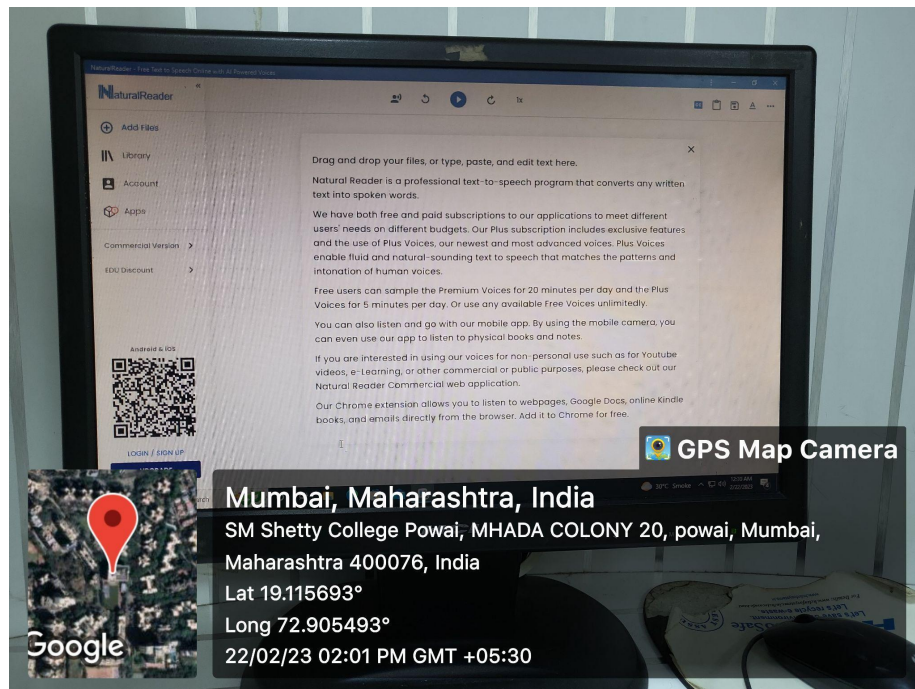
NaturalReader - Free Text to Speech Online with AI Powered Voices

NaturalReader

1x

Add Files

Library

Account

Apps

Commercial Version >

EDU Discount >

Android & iOS

LOGIN / SIGN UP

Drag and drop your files, or type, paste, and edit text here.

Natural Reader is a professional text-to-speech program that converts any written text into spoken words.

We have both free and paid subscriptions to our applications to meet different users' needs on different budgets. Our Plus subscription includes exclusive features and the use of Plus Voices, our newest and most advanced voices. Plus Voices enable fluid and natural-sounding text to speech that matches the patterns and intonation of human voices.

Free users can sample the Premium Voices for 20 minutes per day and the Plus Voices for 5 minutes per day. Or use any available Free Voices unlimitedly.

You can also listen and go with our mobile app. By using the mobile camera, you can even use our app to listen to physical books and notes.

If you are interested in using our voices for non-personal use such as for Youtube videos, e-Learning, or other commercial or public purposes, please check out our Natural Reader Commercial web application.

Our Chrome extension allows you to listen to webpages, Google Docs, online Kindle books, and emails directly from the browser. Add it to Chrome for free.

30°C Smoke

GPS Map Camera

Mumbai, Maharashtra, India

SM Shetty College Powai, MHADA COLONY 20, powai, Mumbai, Maharashtra 400076, India

Lat 19.115693°

Long 72.905493°

22/02/23 02:01 PM GMT +05:30

Google